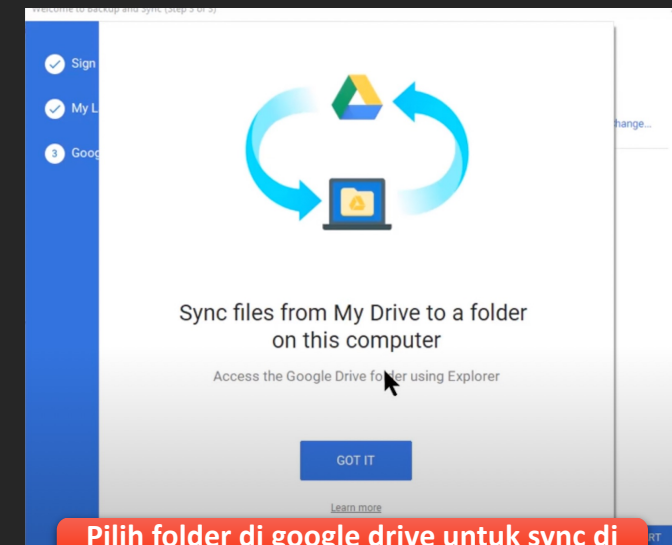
Welcome to Backup and Sync (Step 3 of 3)

Sign

My L

3 Goog

hange...

Sync files from My Drive to a folder on this computer

Access the Google Drive folder using Explorer

GOT IT

Learn more

RT

Pilih folder di google drive untuk sync di